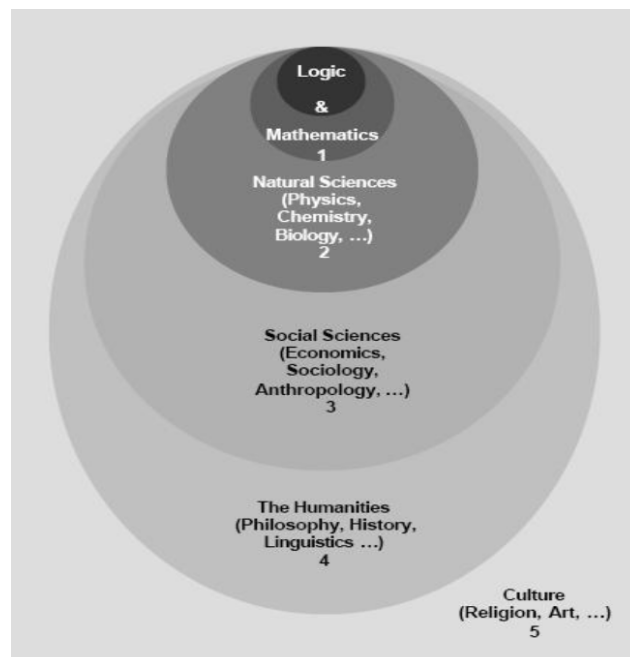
Logic
&
Mathematics
1

Natural Sciences
(Physics,
Chemistry,
Biology, …)
2

Social Sciences
(Economics,
Sociology,
Anthropology, …)
3

The Humanities
(Philosophy, History,
Linguistics …)
4

Culture
(Religion, Art, …)
5